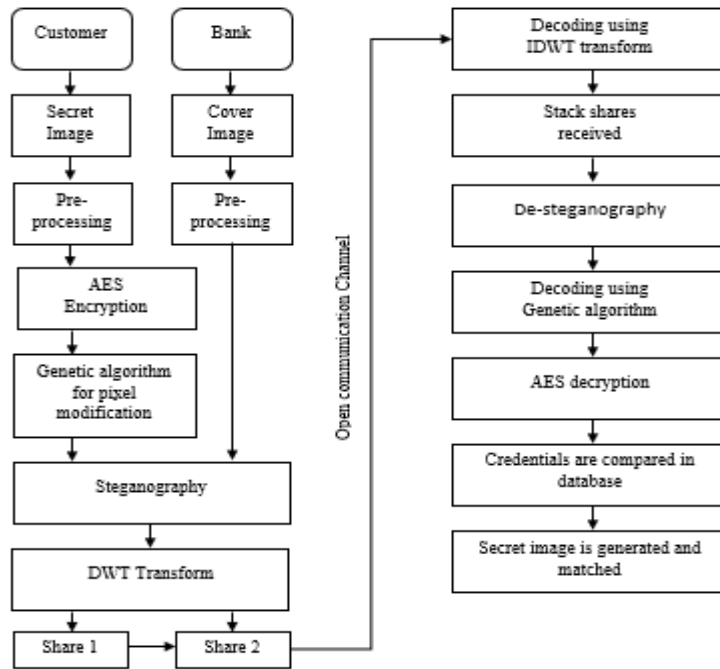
Customer

Bank

Secret Image

Cover Image

Pre-processing

Pre-processing

AES Encryption

Genetic algorithm for pixel modification

Steganography

DWT Transform

Share 1

Share 2

Open communication Channel

Decoding using IDWT transform

Stack shares received

De-steganography

Decoding using Genetic algorithm

AES decryption

Credentials are compared in database

Secret image is generated and matched